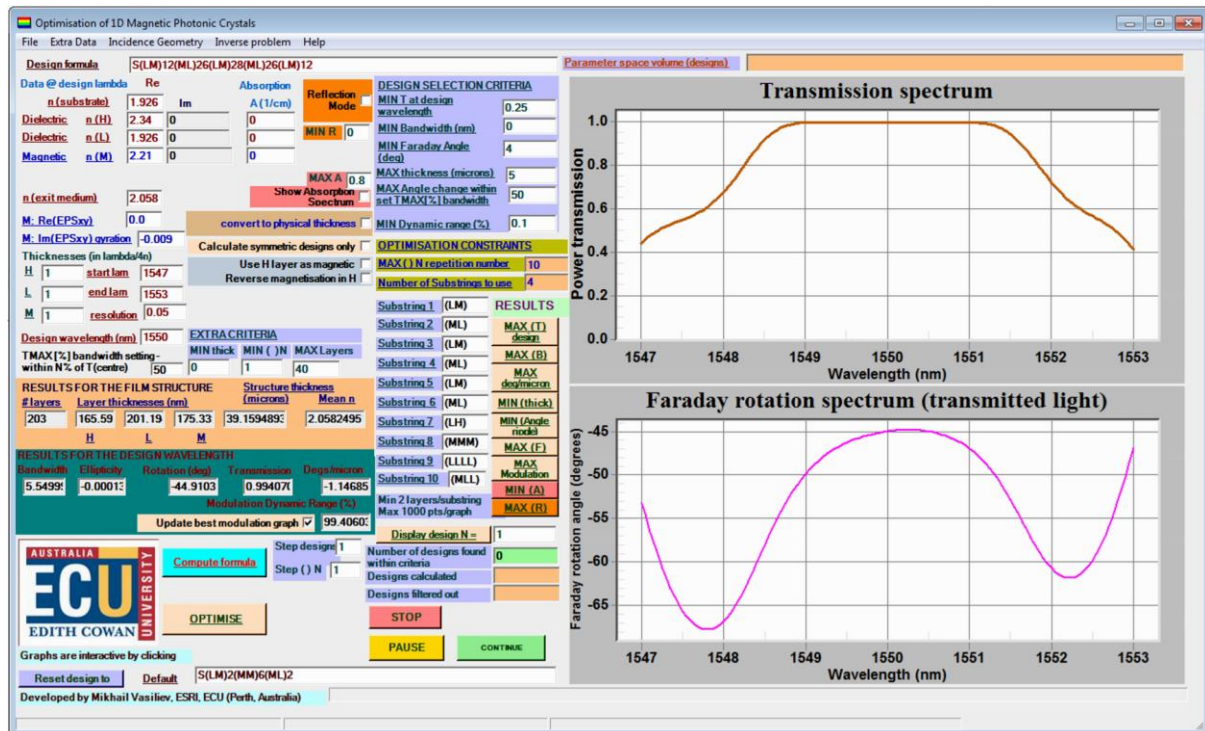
Optimisation of 1D Magnetic Photonic Crystals

File Extra Data Incidence Geometry Inverse problem Help

Design formula S(LM)12(ML)26(LM)28(ML)26(LM)12

Parameter space volume (designs)

Data @ design lambda Re Im Absorption A (1/cm)

n (substrate) 1.926

Dielectric n (H) 2.34 0 0

Dielectric n (L) 1.926 0 0

Magnetic n (M) 2.21 0 0

Reflection Mode

MIN R 0

MAX A 0.8

Show Absorption Spectrum

n (exit medium) 2.058

M: Re(EPSxy) 0.0

M: Im(EPSxy) gyration -0.009

convert to physical thickness

Calculate symmetric designs only

Use H layer as magnetic

Reverse magnetisation in H

Thicknesses (in lambda/4n)

H 1 start lam 1547

L 1 end lam 1553

M 1 resolution 0.05

Design wavelength (nm) 1550

TMAX [%] bandwidth setting - within N% of T(centre) 50

EXTRA CRITERIA

MIN thick MIN ( )N MAX Layers

0 1 40

DESIGN SELECTION CRITERIA

MIN T at design wavelength 0.25

MIN Bandwidth (nm) 0

MIN Faraday Angle (deg) 4

MAX thickness (microns) 5

MAX Angle change within set TMAX[%] bandwidth 50

MIN Dynamic range (%) 0.1

OPTIMISATION CONSTRAINTS

MAX ( ) N repetition number 10

Number of Substrings to use 4

Substring 1 (LM)

Substring 2 (ML)

Substring 3 (LM)

Substring 4 (ML)

Substring 5 (LM)

Substring 6 (ML)

Substring 7 (LH)

Substring 8 (MMM)

Substring 9 (LLLL)

Substring 10 (MLL)

Min 2 layers/substring Max 1000 pts/graph

RESULTS

MAX (T) design

MAX (B)

MAX deg/micron

MIN (thick)

MIN (Angle ripple)

MAX (F)

MAX Modulation

MIN (A)

MAX (R)

RESULTS FOR THE FILM STRUCTURE

# layers 203

Layer thicknesses (nm) 165.59 201.19 175.33

H L M

Structure thickness (microns) 39.1594893

Mean n 2.0582495

RESULTS FOR THE DESIGN WAVELENGTH

Bandwidth 5.5499 Ellipticity -0.00013 Rotation (deg) -44.9103 Transmission 0.99407 Degs/micron -1.14685

Modulation Dynamic Range (%)

Update best modulation graph 99.40603

Display design N = 1

Number of designs found within criteria 0

Designs calculated

Designs filtered out

AUSTRALIA ECU EDITH COWAN UNIVERSITY

Compute formula

Step designs 1

Step ( ) N 1

OPTIMISE

STOP

PAUSE

CONTINUE

Graphs are interactive by clicking

Reset design to Default S(LM)2(MM)6(ML)2

Developed by Mikhail Vasiliev, ESRI, ECU (Perth, Australia)

Transmission spectrum

Power transmission

1.0 0.8 0.6 0.4 0.2 0.0

1547 1548 1549 1550 1551 1552 1553

Wavelength (nm)

Faraday rotation spectrum (transmitted light)

Faraday rotation angle (degrees)

-45 -50 -55 -60 -65

1547 1548 1549 1550 1551 1552 1553

Wavelength (nm)